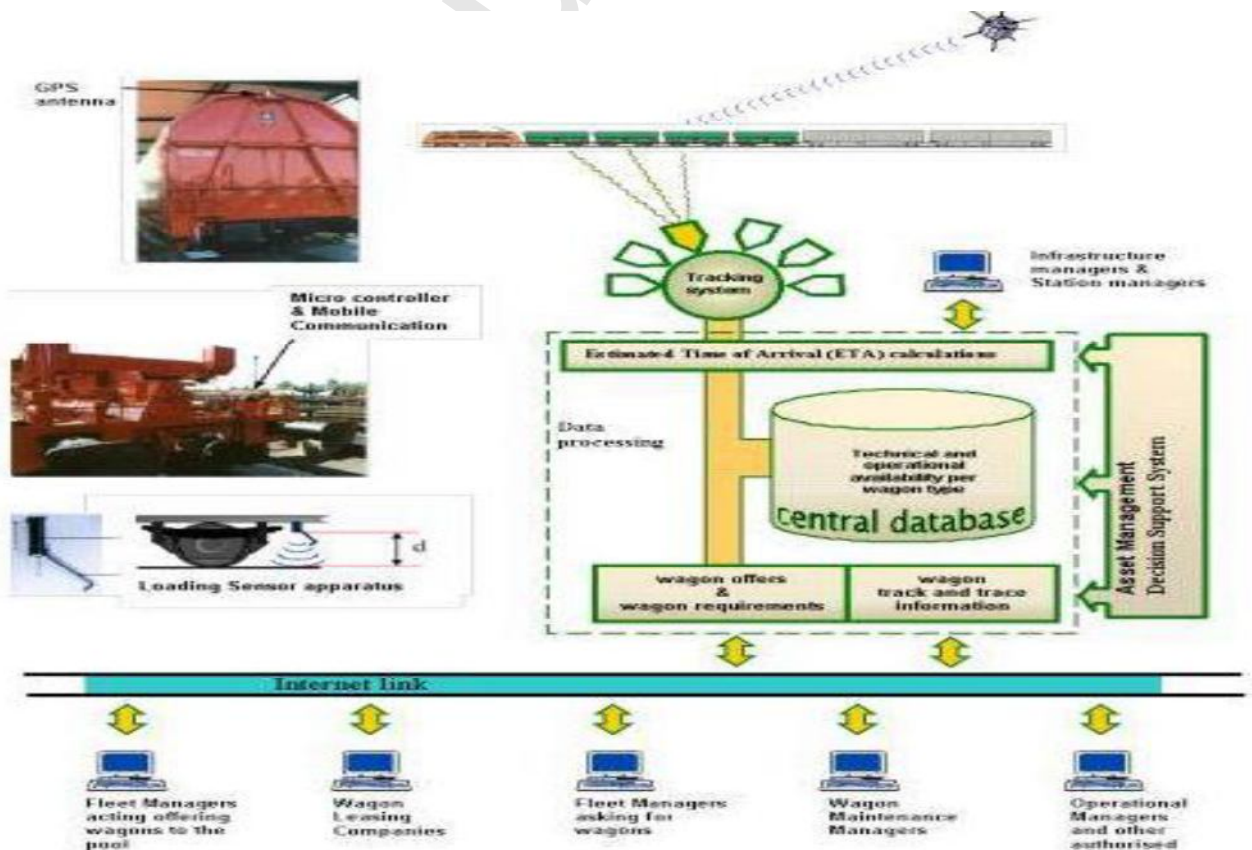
GPS antenna

Micro controller & Mobile Communication

Loading Sensor apparatus

d

Tracking system

Infrastructure managers & Station managers

Estimated Time of Arrival (ETA) calculations

Data processing

Technical and operational availability per wagon type

central database

wagon offers & wagon requirements

wagon track and trace information

Asset Management Decision Support System

Internet link

Fleet Managers acting offering wagons to the pool

Wagon Leasing Companies

Fleet Managers asking for wagons

Wagon Maintenance Managers

Operational Managers and other authorised